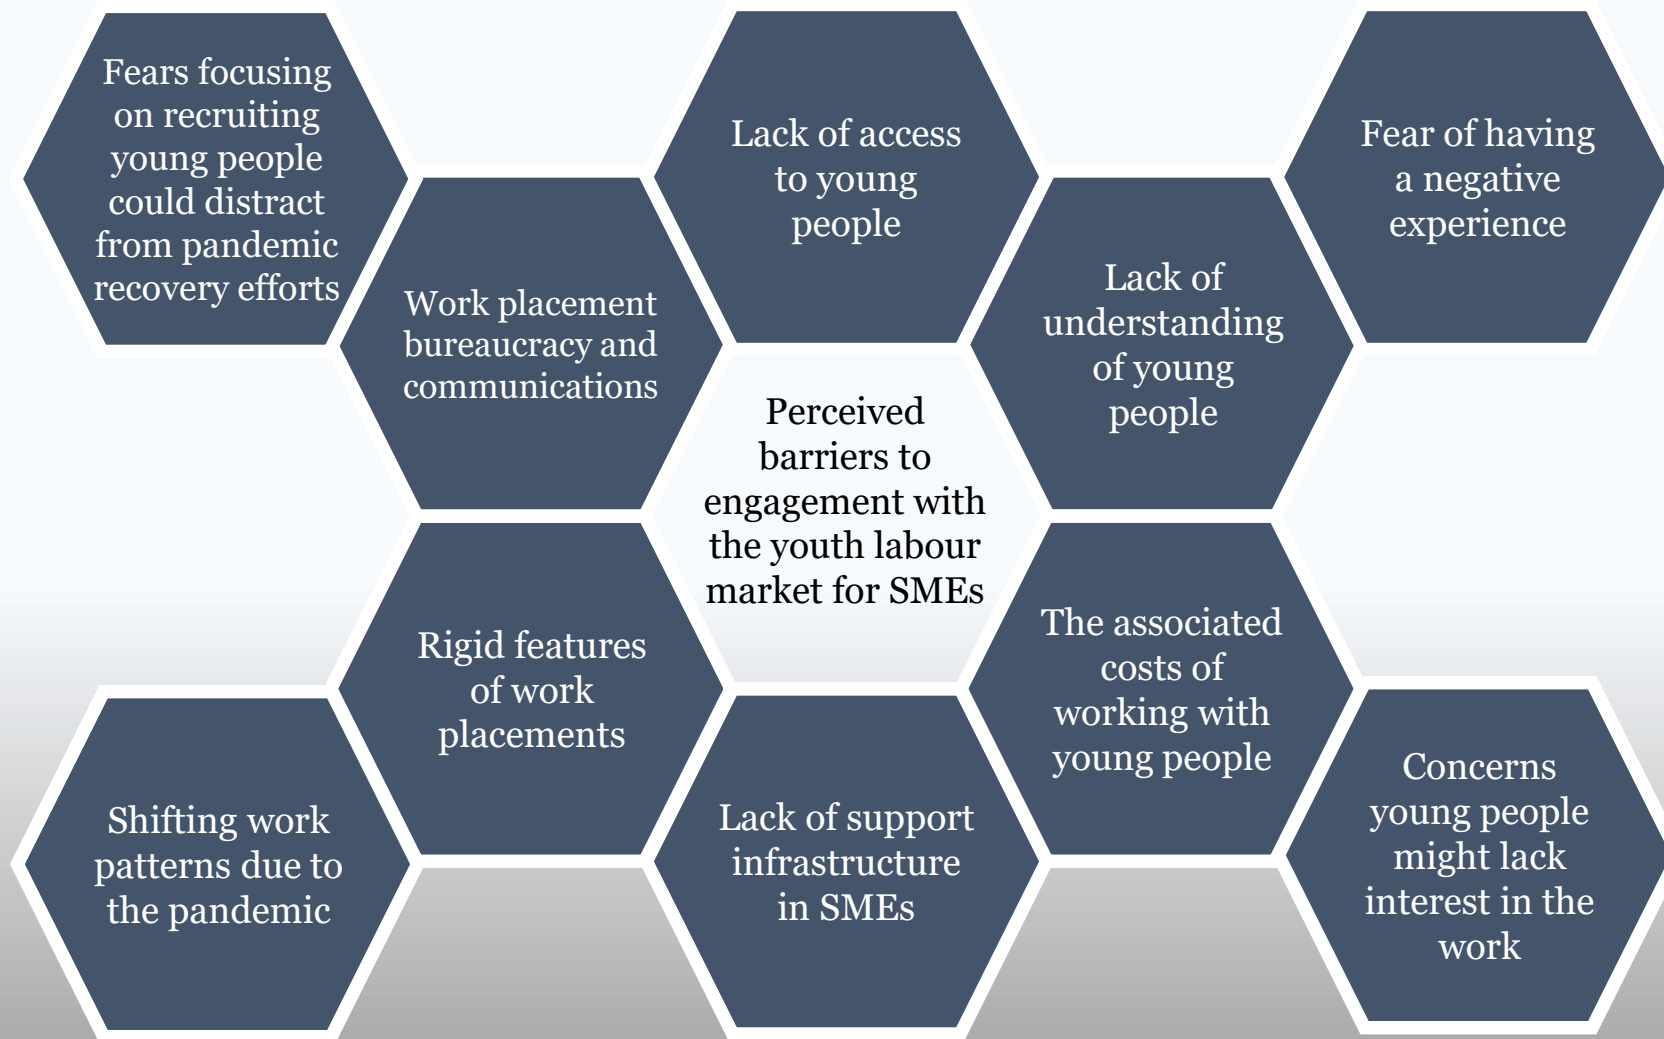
Fears focusing on recruiting young people could distract from pandemic recovery efforts

Lack of access to young people

Fear of having a negative experience

Work placement bureaucracy and communications

Lack of understanding of young people

Perceived barriers to engagement with the youth labour market for SMEs

Rigid features of work placements

The associated costs of working with young people

Shifting work patterns due to the pandemic

Lack of support infrastructure in SMEs

Concerns young people might lack interest in the work